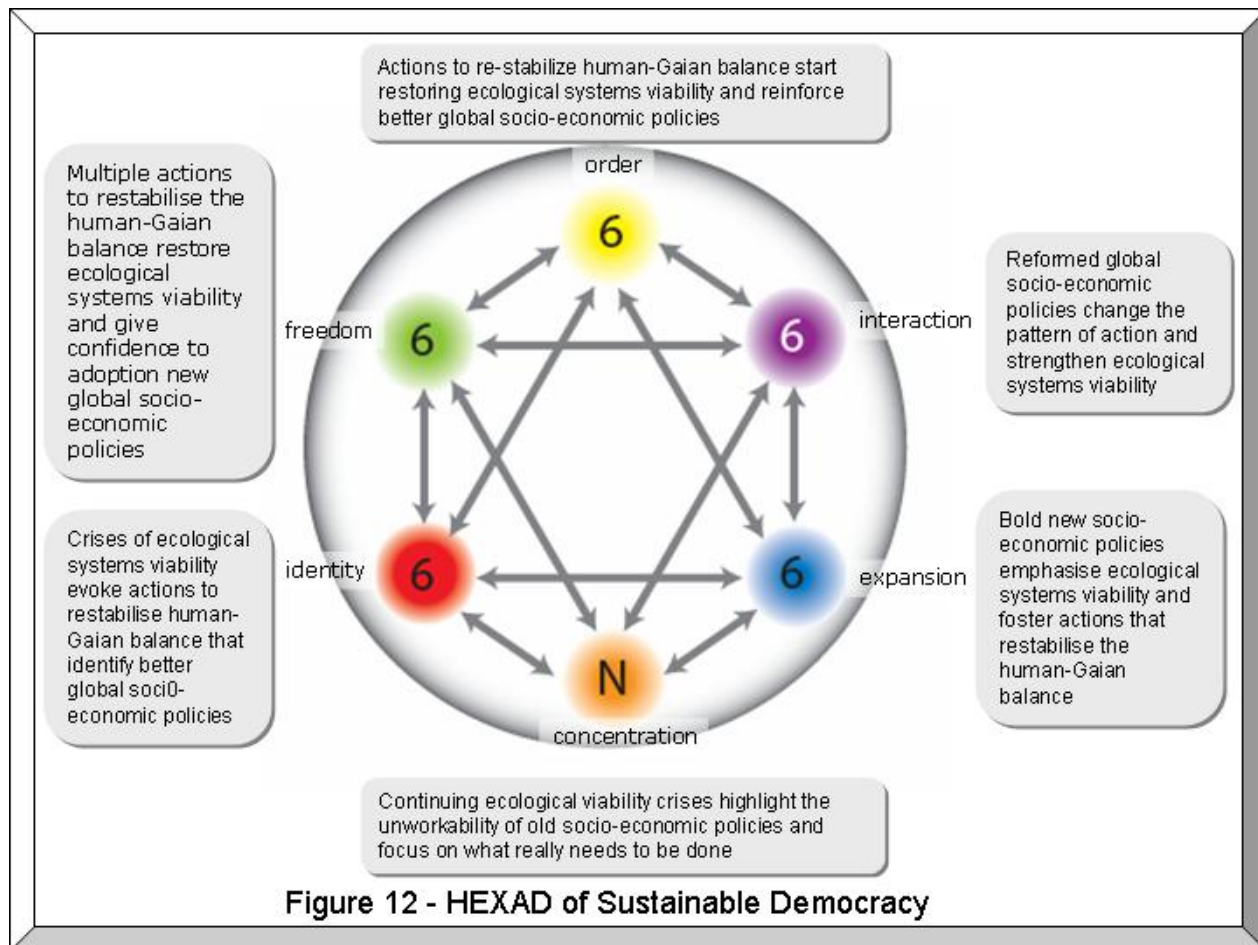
Actions to re-stabilize human-Gaian balance start restoring ecological systems viability and reinforce better global socio-economic policies

Multiple actions to restabilise the human-Gaian balance restore ecological systems viability and give confidence to adoption new global socio-economic policies

order

6

freedom

6

interaction

6

Reformed global socio-economic policies change the pattern of action and strengthen ecological systems viability

Crises of ecological systems viability evoke actions to restabilise human-Gaian balance that identify better global soci0-economic policies

identity

6

6

expansion

Bold new socio-economic policies emphasise ecological systems viability and foster actions that restabilise the human-Gaian balance

N

concentration

Continuing ecological viability crises highlight the unworkability of old socio-economic policies and focus on what really needs to be done

Figure 12 - HEXAD of Sustainable Democracy